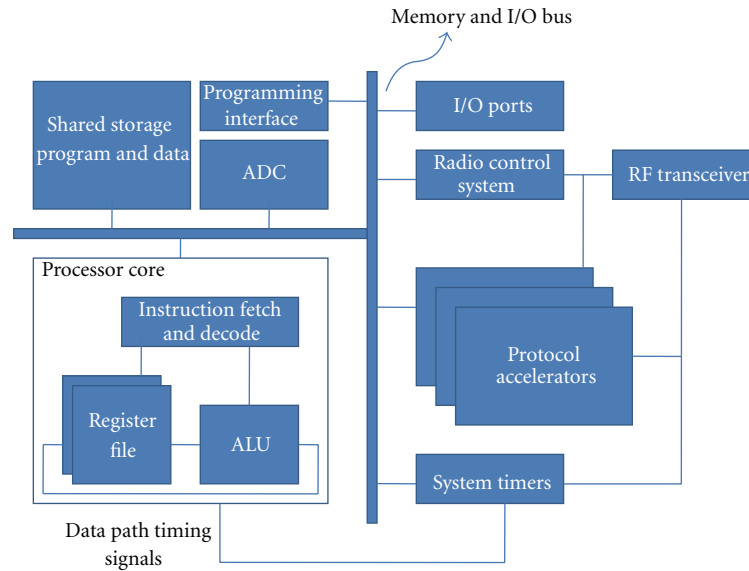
Memory and I/O bus

Shared storage program and data

Programming interface

ADC

I/O ports

Radio control system

RF transceiver

Processor core

Instruction fetch and decode

Register file

ALU

Protocol accelerators

System timers

Data path timing signals